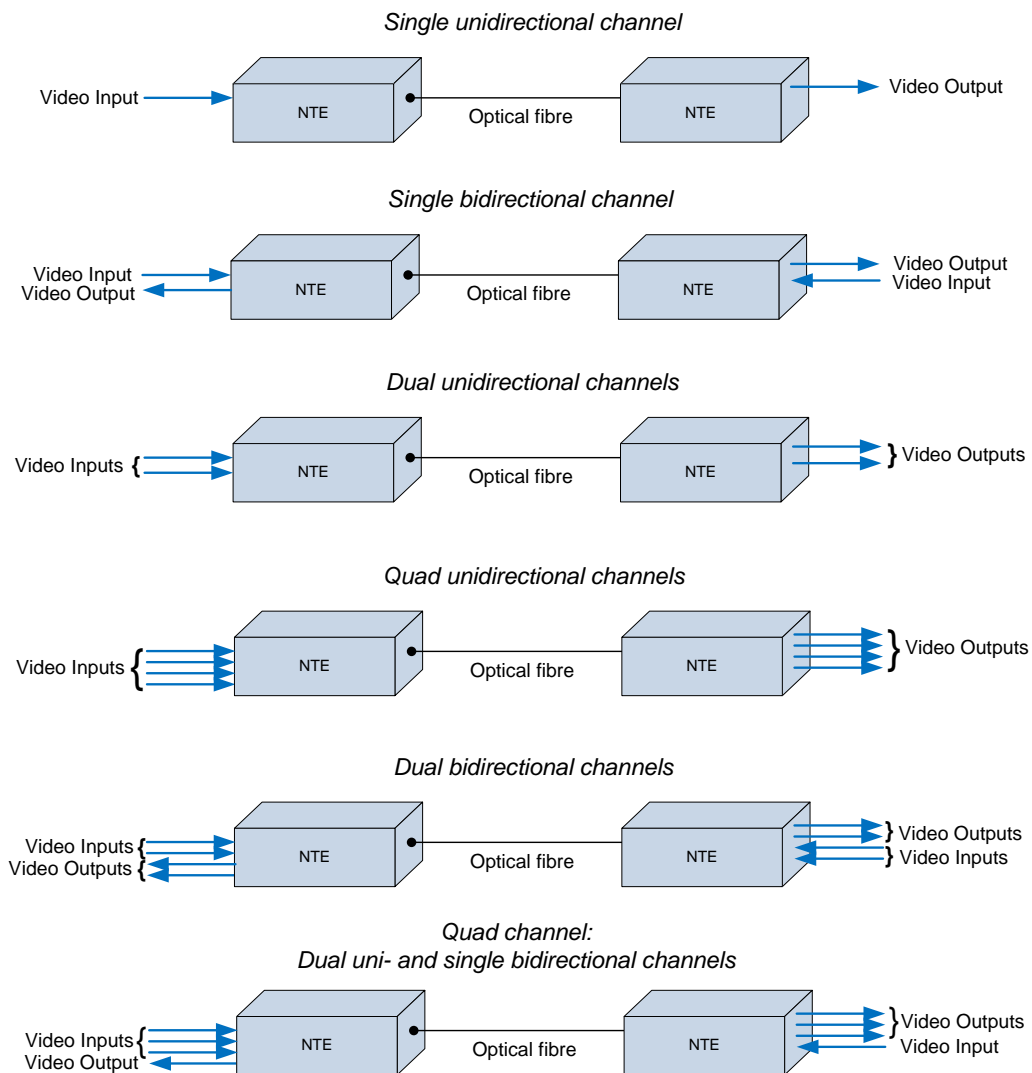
Single unidirectional channel

Video Input
NTE
Optical fibre
NTE
Video Output

Single bidirectional channel

Video Input
Video Output
NTE
Optical fibre
NTE
Video Output
Video Input

Dual unidirectional channels

Video Inputs
NTE
Optical fibre
NTE
Video Outputs

Quad unidirectional channels

Video Inputs
NTE
Optical fibre
NTE
Video Outputs

Dual bidirectional channels

Video Inputs
Video Outputs
NTE
Optical fibre
NTE
Video Outputs
Video Inputs

Quad channel:
Dual uni- and single bidirectional channels

Video Inputs
Video Output
NTE
Optical fibre
NTE
Video Outputs
Video Input